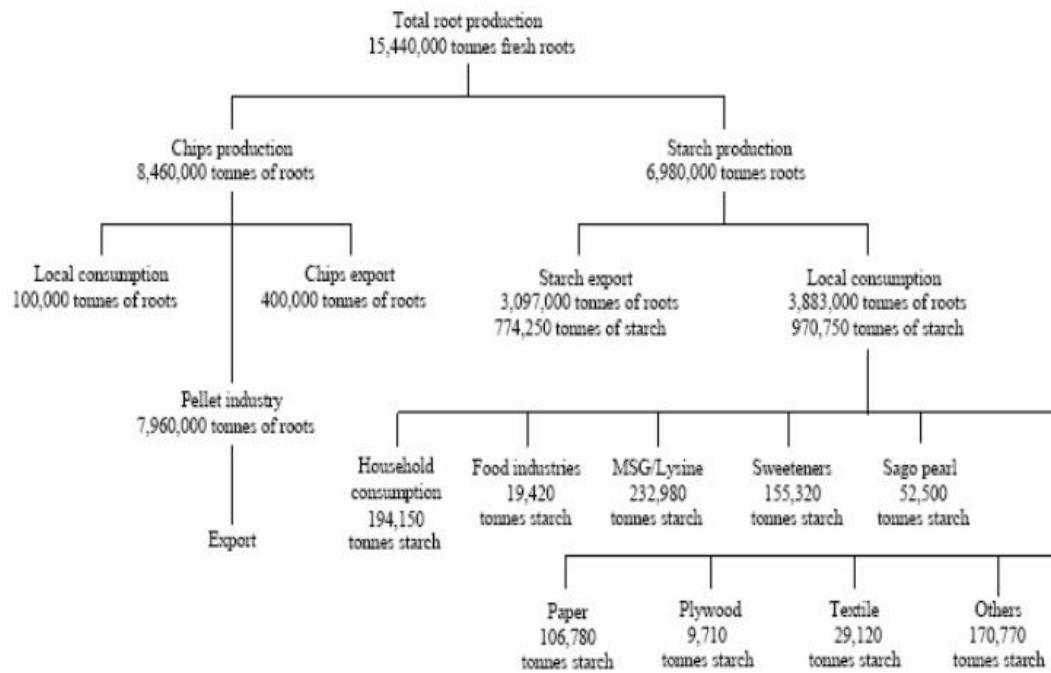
Total root production
15,440,000 tonnes fresh roots

Chips production
8,460,000 tonnes of roots

Starch production
6,980,000 tonnes roots

Local consumption
100,000 tonnes of roots

Chips export
400,000 tonnes of roots

Starch export
3,097,000 tonnes of roots
774,250 tonnes of starch

Local consumption
3,883,000 tonnes of roots
970,750 tonnes of starch

Pellet industry
7,960,000 tonnes of roots

Export

Household consumption
194,150
tonnes starch

Food industries
19,420
tonnes starch

MSG/Lysine
232,980
tonnes starch

Sweeteners
155,320
tonnes starch

Sago pearl
52,500
tonnes starch

Paper
106,780
tonnes starch

Plywood
9,710
tonnes starch

Textile
29,120
tonnes starch

Others
170,770
tonnes starch